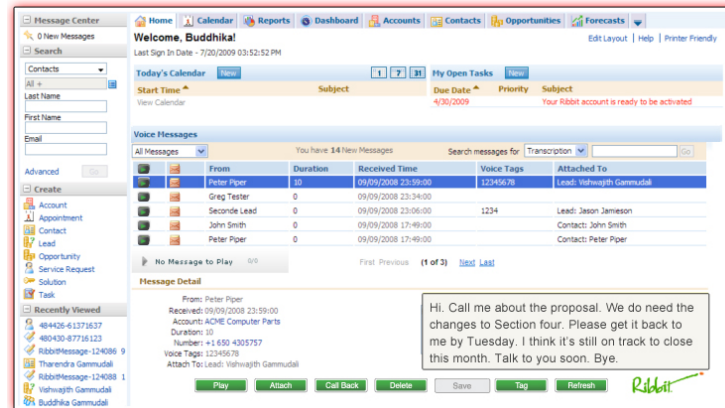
Message Center
0 New Messages
Search
Contacts
All +
Last Name
First Name
Email
Advanced Go
Create
Account
Appointment
Contact
Lead
Opportunity
Service Request
Solution
Task
Recently Viewed
484426-61371637
480430-87716123
RibbitMessage-124086 9
Tharendra Gammudali
RibbitMessage-124088 1
Vishwajith Gammudali
Buddhika Gammudali

Home | Calendar | Reports | Dashboard | Accounts | Contacts | Opportunities | Forecasts

Welcome, Buddhika!
Last Sign In Date - 7/20/2009 03:52:52 PM

Edit Layout | Help | Printer Friendly

Today's Calendar New
1 7 31
Start Time | Subject
View Calendar

My Open Tasks New
| Due Date | Priority | Subject |
|---|---|---|
| 4/30/2009 | | Your Ribbit account is ready to be activated |

Voice Messages
All Messages
You have 14 New Messages
Search messages for Transcription Go

| | | From | Duration | Received Time | Voice Tags | Attached To |
|---|---|---|---|---|---|---|
| | | Peter Piper | 10 | 09/09/2008 23:59:00 | 12345678 | Lead: Vishwajith Gammudali |
| | | Greg Tester | 0 | 09/09/2008 23:34:00 | | |
| | | Seconde Lead | 0 | 09/09/2008 23:06:00 | 1234 | Lead: Jason Jamieson |
| | | John Smith | 0 | 09/09/2008 17:49:00 | | Contact: John Smith |
| | | Peter Piper | 0 | 09/09/2008 17:49:00 | | Contact: Peter Piper |

No Message to Play 0/0
First Previous (1 of 3) Next Last

Message Detail
From: Peter Piper
Received: 09/09/2008 23:59:00
Account: ACME Computer Parts
Duration: 10
Number: +1 650 4305757
Voice Tags: 12345678
Attach To: Lead: Vishwajith Gammudali

Hi. Call me about the proposal. We do need the changes to Section four. Please get it back to me by Tuesday. I think it's still on track to close this month. Talk to you soon. Bye.

Play Attach Call Back Delete Save Tag Refresh
Ribbit